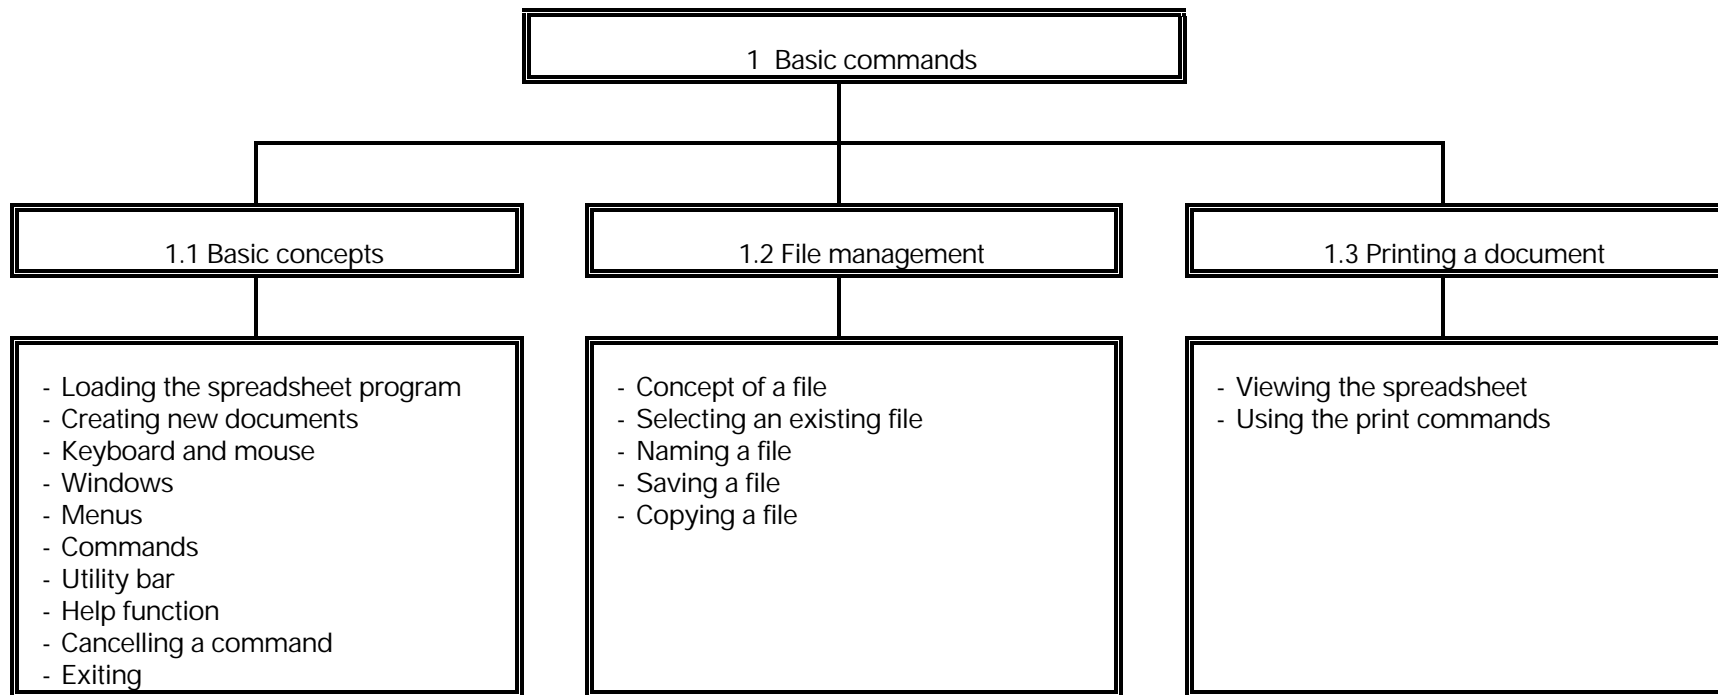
1 Basic commands

1.1 Basic concepts

- Loading the spreadsheet program
- Creating new documents
- Keyboard and mouse
- Windows
- Menus
- Commands
- Utility bar
- Help function
- Cancelling a command
- Exiting

1.2 File management

- Concept of a file
- Selecting an existing file
- Naming a file
- Saving a file
- Copying a file

1.3 Printing a document

- Viewing the spreadsheet
- Using the print commands